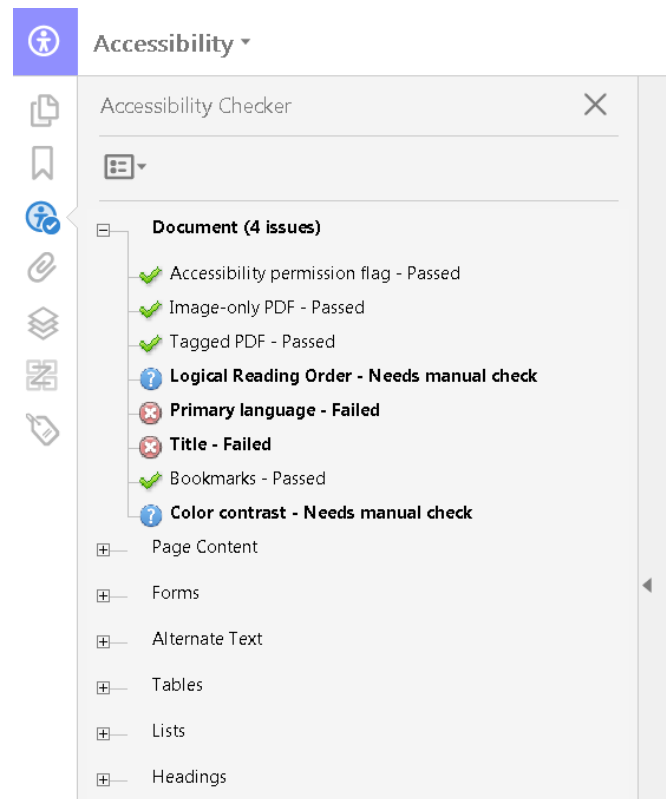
Accessibility ▾

Accessibility Checker

Document (4 issues)

Accessibility permission flag - Passed

Image-only PDF - Passed

Tagged PDF - Passed

Logical Reading Order - Needs manual check

Primary language - Failed

Title - Failed

Bookmarks - Passed

Color contrast - Needs manual check

Page Content

Forms

Alternate Text

Tables

Lists

Headings